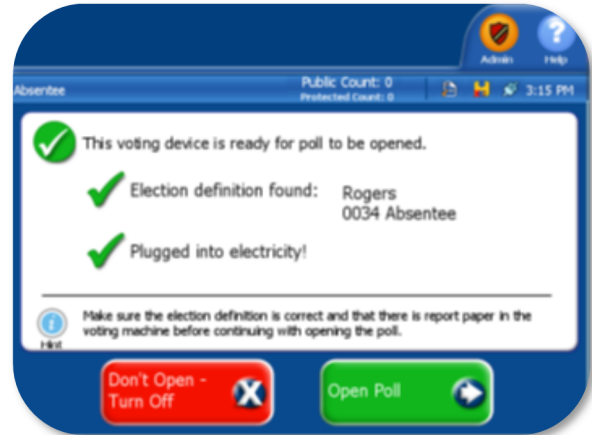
Admin
Help
Absentee
Public Count: 0
Protected Count: 0
3:15 PM

This voting device is ready for poll to be opened.

Election definition found: Rogers
0034 Absentee

Plugged into electricity!

Hint
Make sure the election definition is correct and that there is report paper in the voting machine before continuing with opening the poll.

Don't Open - Turn Off
Open Poll